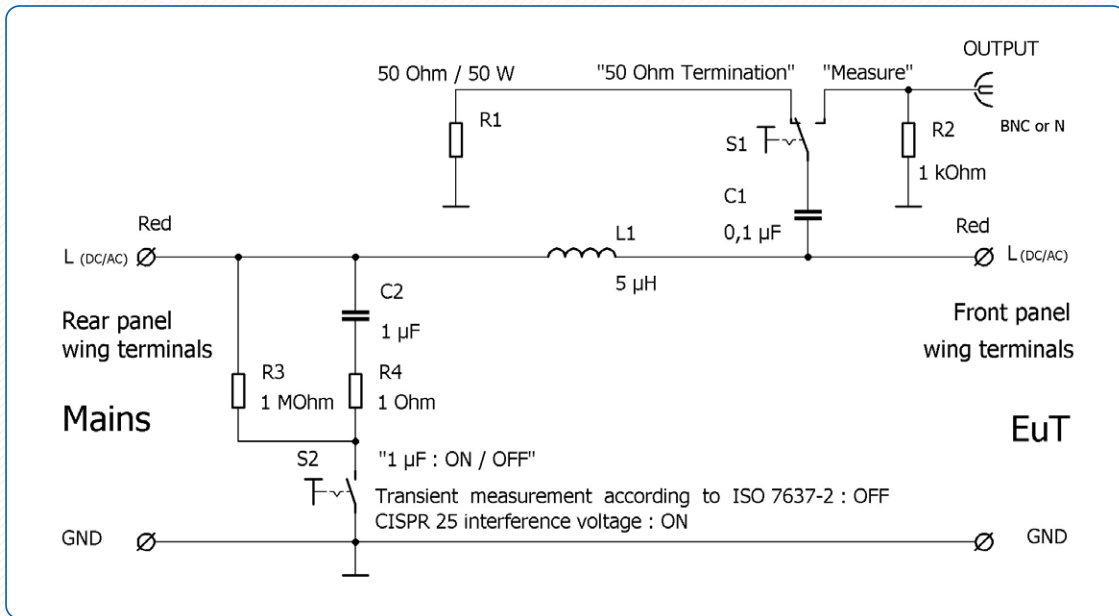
50 Ohm / 50 W

"50 Ohm Termination"

"Measure"

OUTPUT

R1

S1

R2

1 kOhm

BNC or N

C1

0,1 µF

Red

L (DC/AC)

L1

5 µH

Red

L (DC/AC)

C2

1 µF

Rear panel wing terminals

Front panel wing terminals

R3

1 MOhm

R4

1 Ohm

Mains

EuT

S2

"1 µF : ON / OFF"

Transient measurement according to ISO 7637-2 : OFF
CISPR 25 interference voltage : ON

GND

GND